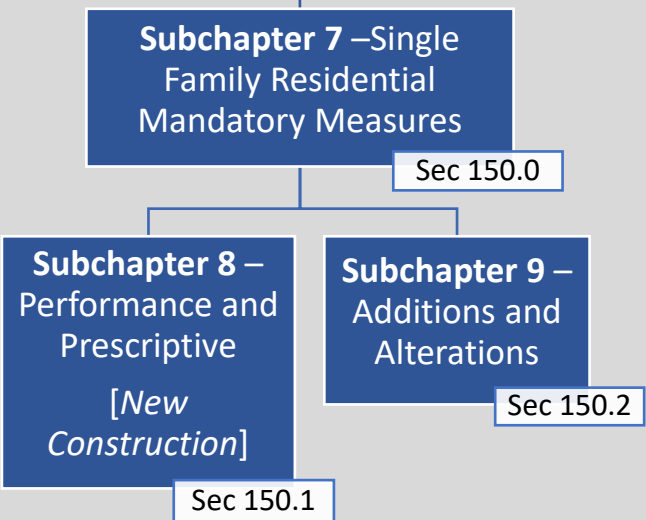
**Subchapter 7** –Single Family Residential Mandatory Measures

Sec 150.0

**Subchapter 8** – Performance and Prescriptive

[*New Construction*]

Sec 150.1

**Subchapter 9** – Additions and Alterations

Sec 150.2